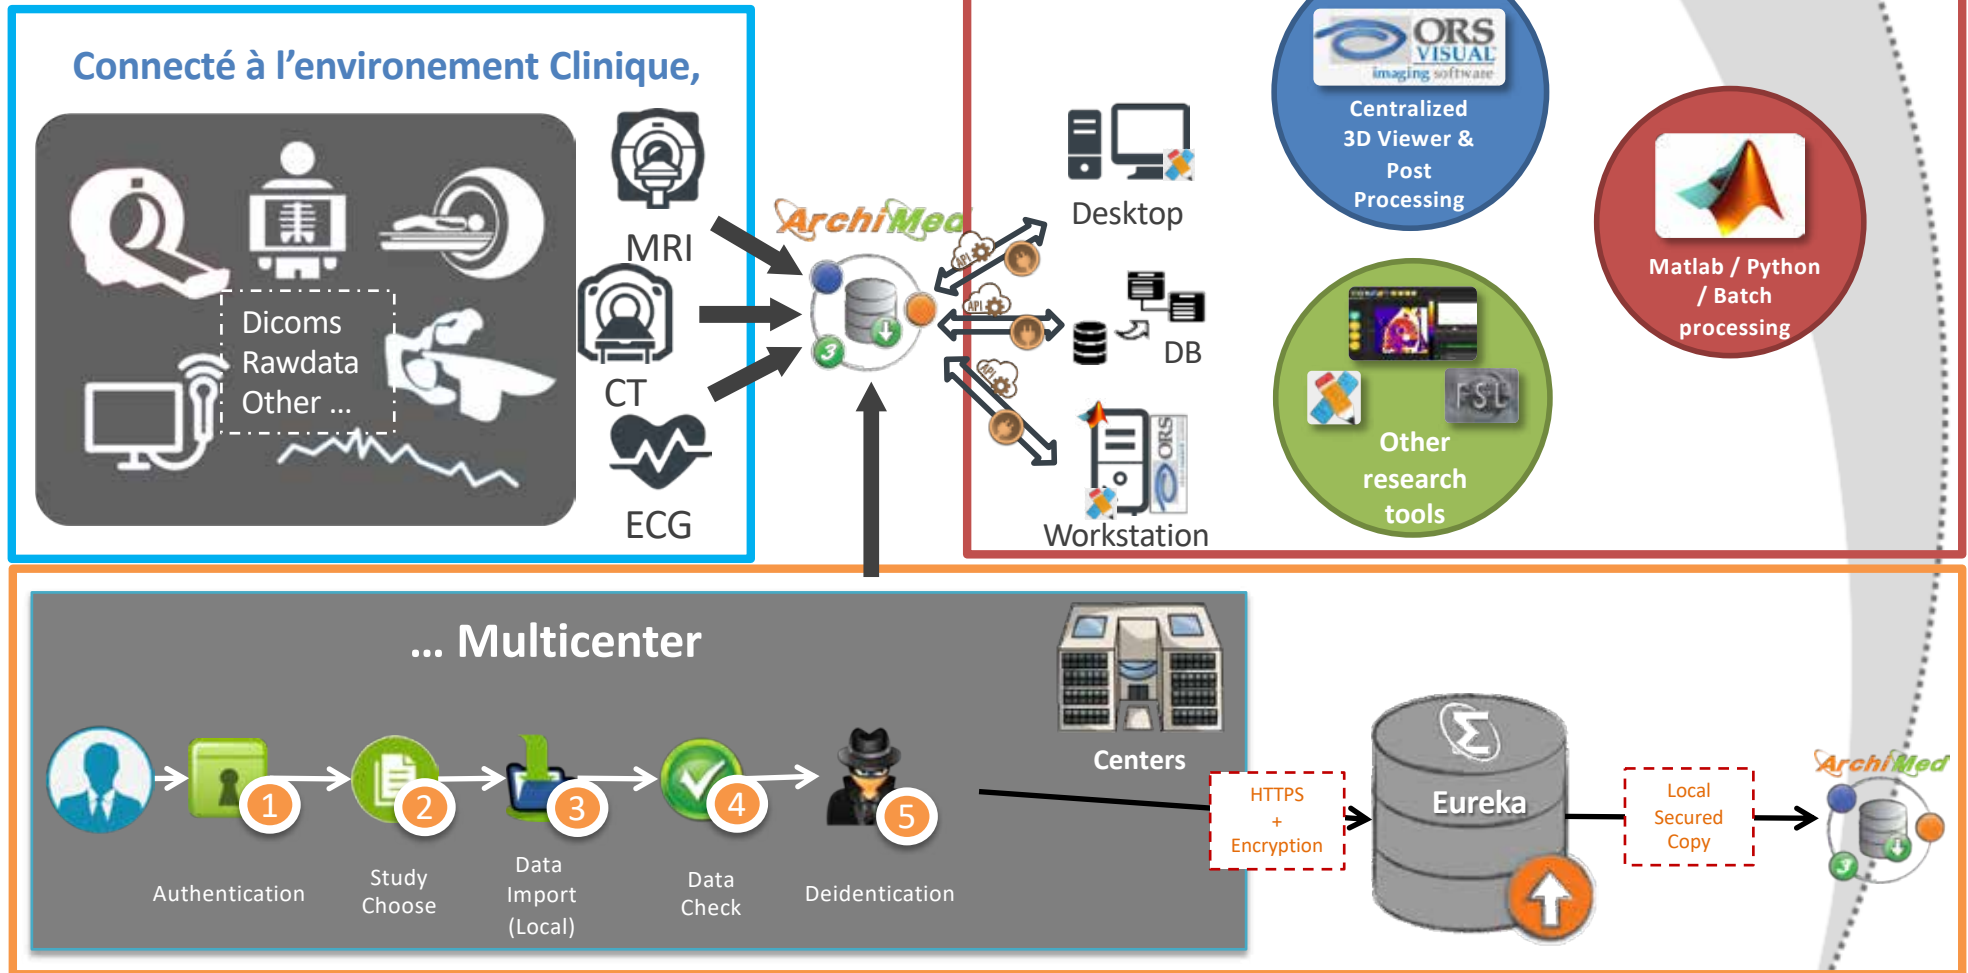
Connecté à l'environement Clinique,

Dicoms
Rawdata
Other ...

MRI

CT

ECG

ArchiMed

API

API

API

Desktop

DB

ORS

Workstation

ORS VISUAL imaging software

Centralized 3D Viewer & Post Processing

FSL

Other research tools

Matlab / Python / Batch processing

... Multicenter

Centers

1

2

3

4

5

Authentication

Study Choose

Data Import (Local)

Data Check

Deidentication

HTTPS + Encryption

Eureka

Local Secured Copy

ArchiMed